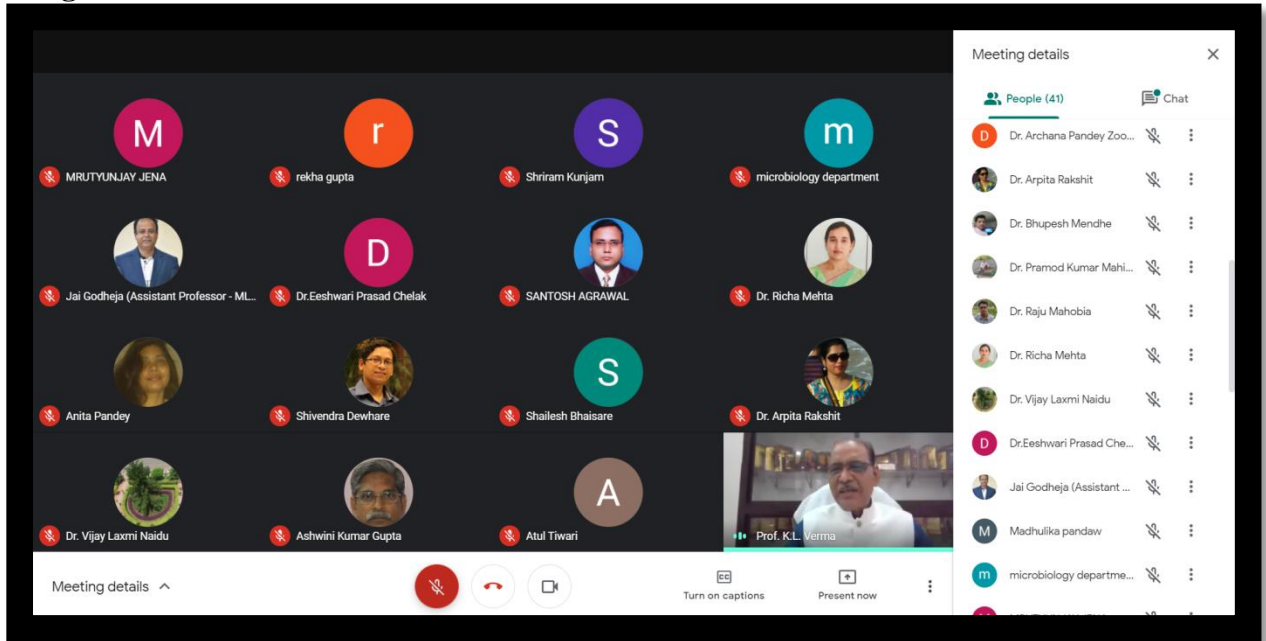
M
MRUTYUNJAY JENA

r
rekha gupta

S
Shriram Kunjam

m
microbiology department

Jai Godheja (Assistant Professor - ML...

D
Dr.Eeshwari Prasad Chelak

SANTOSH AGRAWAL

Dr. Richa Mehta

Anita Pandey

Shivendra Dewhare

S
Shailesh Bhaisare

Dr. Arpita Rakshit

Dr. Vijay Laxmi Naidu

Ashwini Kumar Gupta

A
Atul Tiwari

Prof. K.L. Verma

Meeting details

CC
Turn on captions

Present now

Meeting details

People (41)

Chat

D
Dr. Archana Pandey Zoo...

Dr. Arpita Rakshit

Dr. Bhupesh Mendhe

Dr. Pramod Kumar Mahi...

Dr. Raju Mahobia

Dr. Richa Mehta

Dr. Vijay Laxmi Naidu

D
Dr.Eeshwari Prasad Che...

Jai Godheja (Assistant ...

M
Madhulika pandaw

m
microbiology departme...

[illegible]